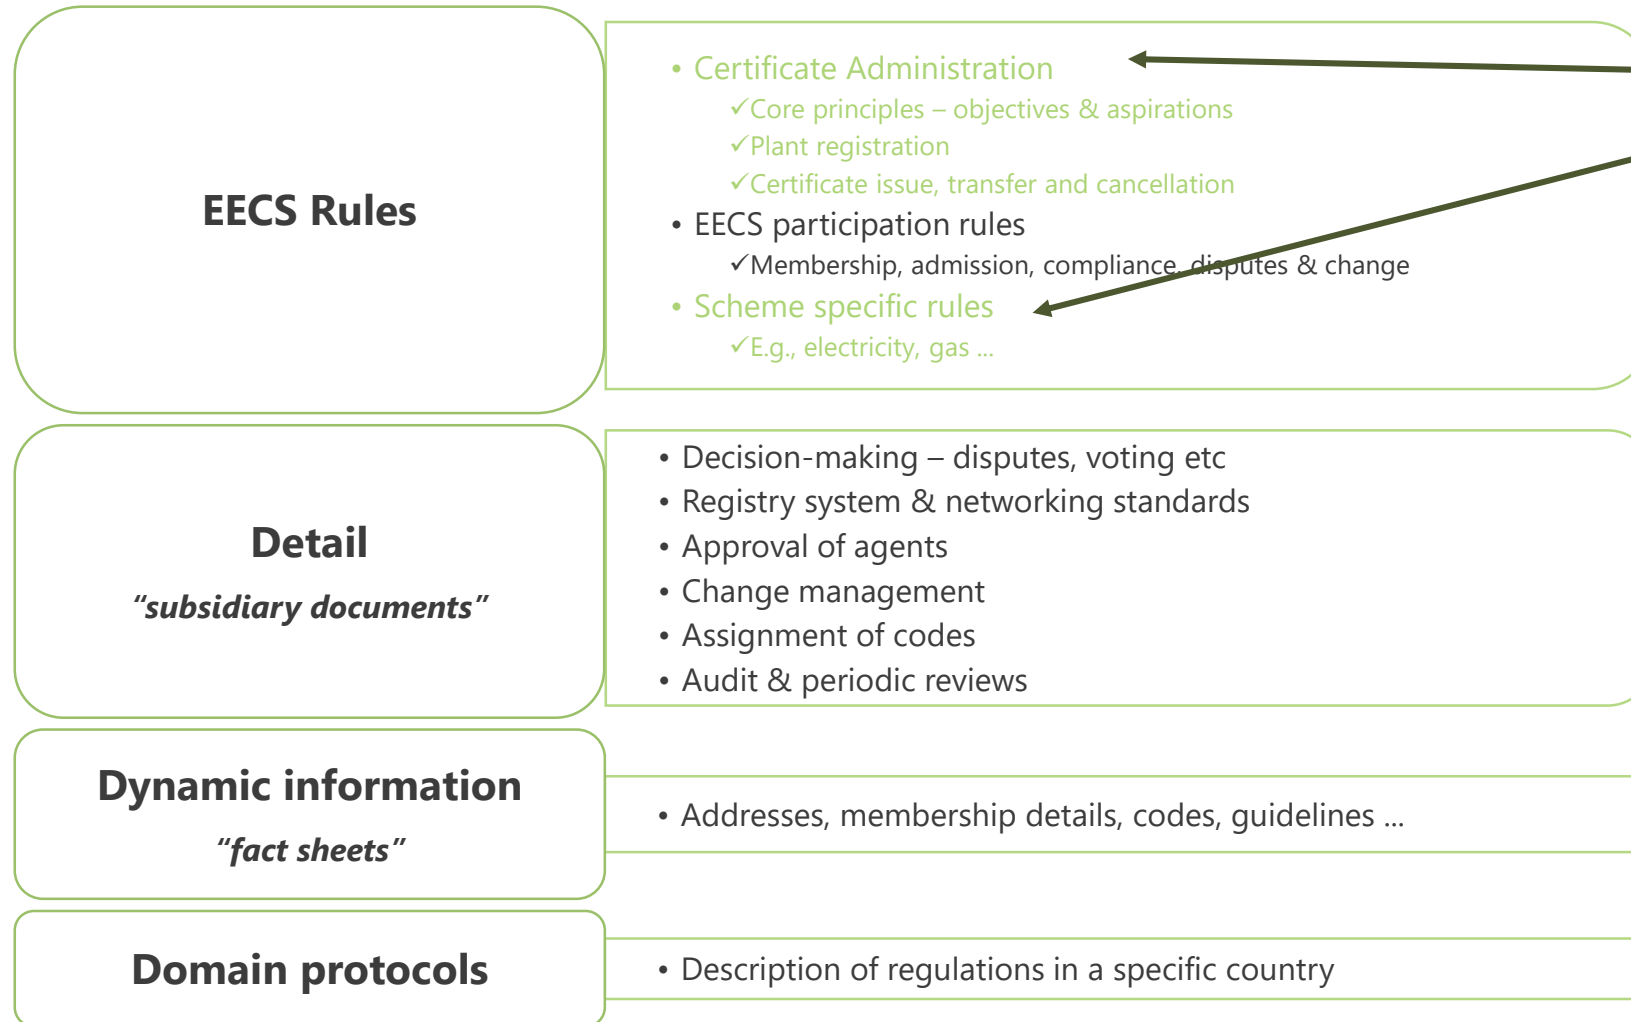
EECS Rules

• Certificate Administration
✓Core principles – objectives & aspirations
✓Plant registration
✓Certificate issue, transfer and cancellation
• EECS participation rules
✓Membership, admission, compliance, disputes & change
• Scheme specific rules
✓E.g., electricity, gas …

Detail
“subsidiary documents”

• Decision-making – disputes, voting etc
• Registry system & networking standards
• Approval of agents
• Change management
• Assignment of codes
• Audit & periodic reviews

Dynamic information
“fact sheets”

• Addresses, membership details, codes, guidelines …

Domain protocols

• Description of regulations in a specific country